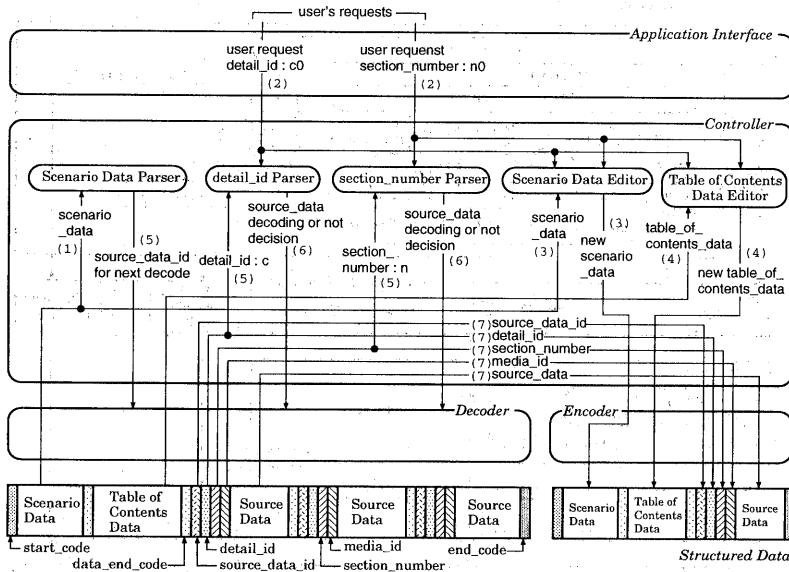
user's requests

Application Interface

user request detail_id : c0 (2)

user request section_number : n0 (2)

Controller

Scenario Data Parser

detail_id Parser

section_number Parser

Scenario Data Editor

Table of Contents Data Editor

scenario _data (1)

(5) source_data_id for next decode

detail_id : c (5)

source_data decoding or not decision (6)

section_ number : n (5)

source_data decoding or not decision (6)

scenario _data (3)

(3) new scenario _data

table_of_ contents_data (4)

(4) new table_of_ contents_data

(7) source_data_id
(7) detail_id
(7) section_number
(7) media_id
(7) source_data

Decoder

Encoder

Scenario Data

Table of Contents Data

Source Data

Source Data

Source Data

start_code

data_end_code

detail_id

source_data_id

media_id

section_number

end_code

Scenario Data

Table of Contents Data

Source Data

Structured Data